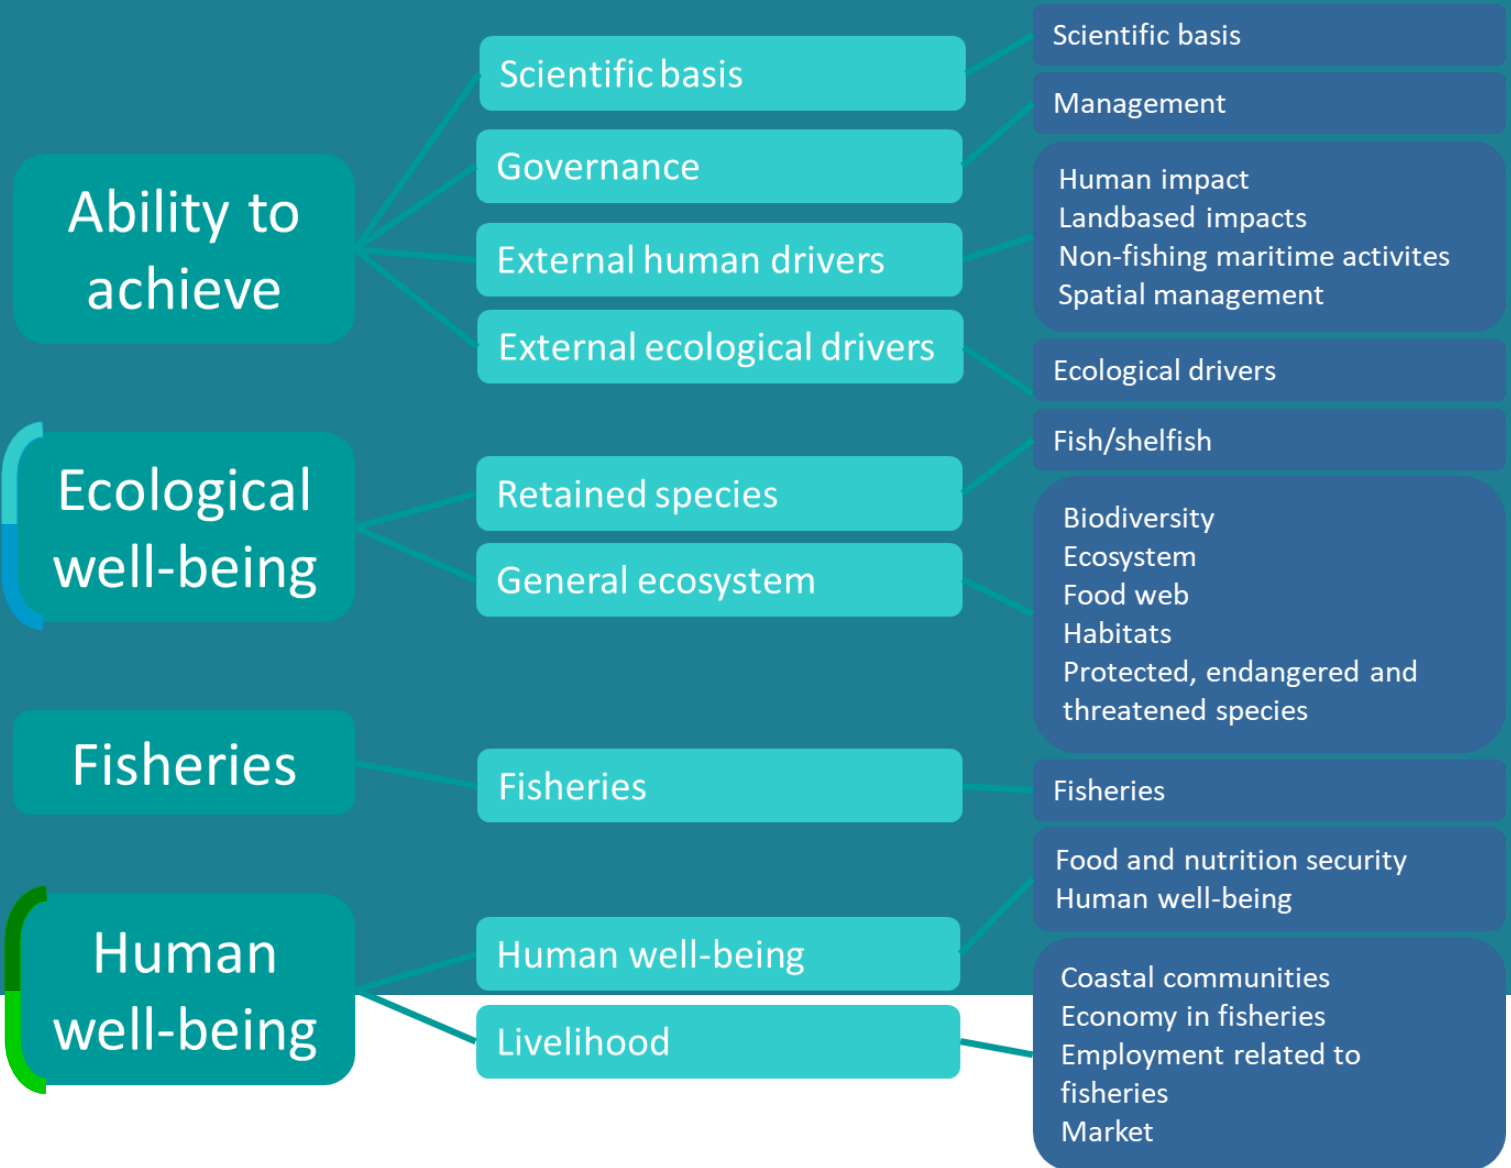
Ability to achieve

Scientific basis

Governance

External human drivers

External ecological drivers

Scientific basis

Management

Human impact
Landbased impacts
Non-fishing maritime activites
Spatial management

Ecological drivers

Ecological well-being

Retained species

General ecosystem

Fish/shelfish

Biodiversity
Ecosystem
Food web
Habitats
Protected, endangered and threatened species

Fisheries

Fisheries

Fisheries

Human well-being

Human well-being

Livelihood

Food and nutrition security
Human well-being

Coastal communities
Economy in fisheries
Employment related to fisheries
Market